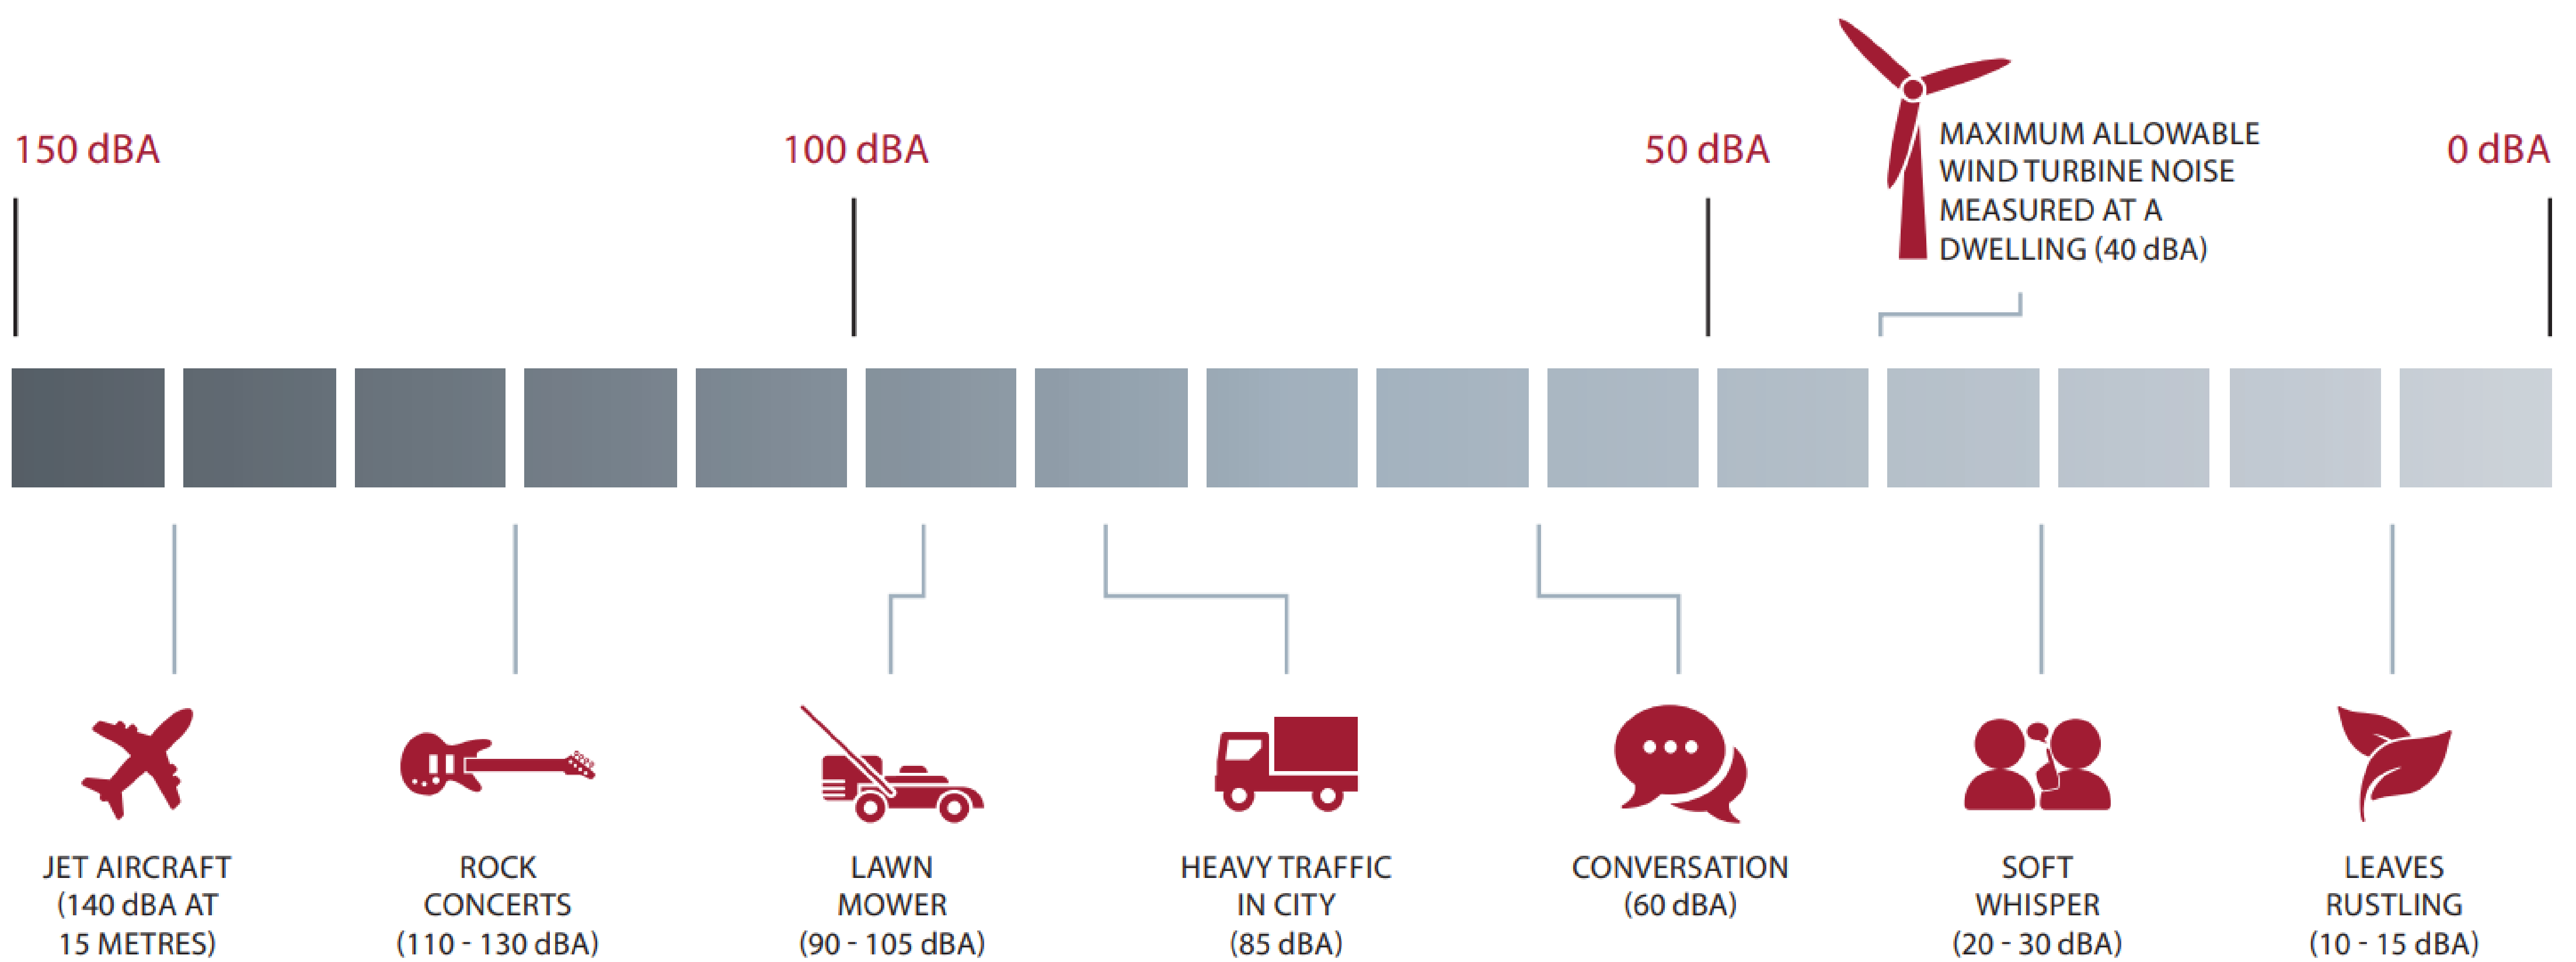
150 dBA

100 dBA

50 dBA

MAXIMUM ALLOWABLE WIND TURBINE NOISE MEASURED AT A DWELLING (40 dBA)

0 dBA

JET AIRCRAFT (140 dBA AT 15 METRES)

ROCK CONCERTS (110 - 130 dBA)

LAWN MOWER (90 - 105 dBA)

HEAVY TRAFFIC IN CITY (85 dBA)

CONVERSATION (60 dBA)

SOFT WHISPER (20 - 30 dBA)

LEAVES RUSTLING (10 - 15 dBA)